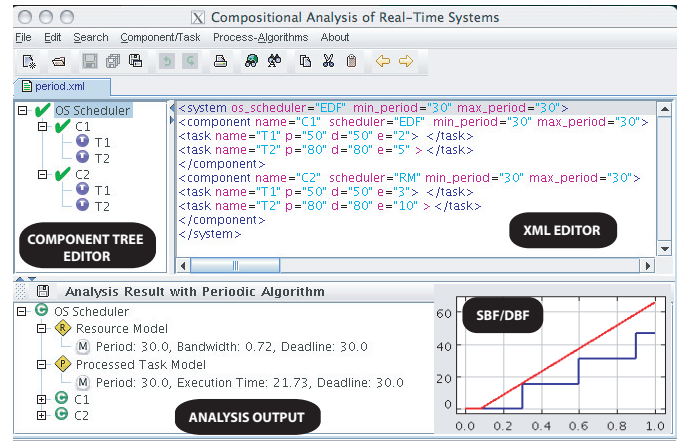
Compositional Analysis of Real-Time Systems

File Edit Search Component/Task Process-Algorithms About

period.xml

OS Scheduler
C1
T1
T2
C2
T1
T2

COMPONENT TREE EDITOR

<system os_scheduler="EDF" min_period="30" max_period="30">
<component name="C1" scheduler="EDF" min_period="30" max_period="30">
<task name="T1" p="50" d="50" e="2"> </task>
<task name="T2" p="80" d="80" e="5" > </task>
</component>
<component name="C2" scheduler="RM" min_period="30" max_period="30">
<task name="T1" p="50" d="50" e="3"> </task>
<task name="T2" p="80" d="80" e="10" > </task>
</component>
</system>

XML EDITOR

Analysis Result with Periodic Algorithm

OS Scheduler
R Resource Model
M Period: 30.0, Bandwidth: 0.72, Deadline: 30.0
P Processed Task Model
M Period: 30.0, Execution Time: 21.73, Deadline: 30.0
C1
C2

ANALYSIS OUTPUT

SBF/DBF

60
40
20
0
0.0 0.2 0.4 0.6 0.8 1.0